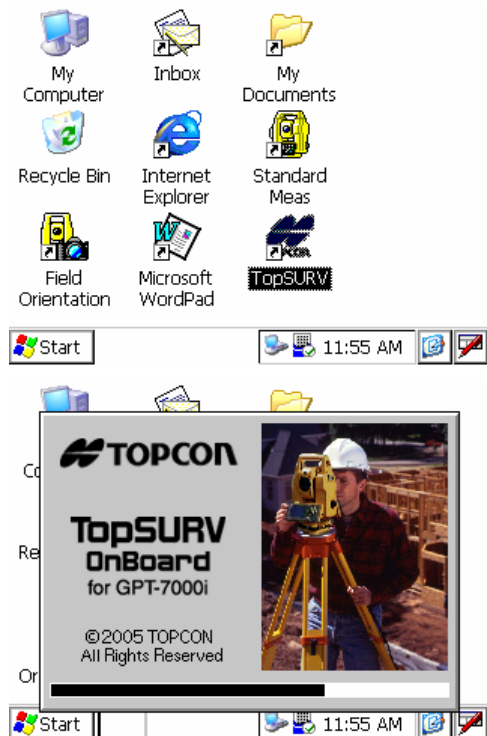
My Computer

Inbox

My Documents

Recycle Bin

Internet Explorer

Standard Meas

Field Orientation

Microsoft WordPad

TopSURV

Start

11:55 AM

Co

Re

Or

TOPCON

TopSURV OnBoard for GPT-7000i

©2005 TOPCON All Rights Reserved

Start

11:55 AM